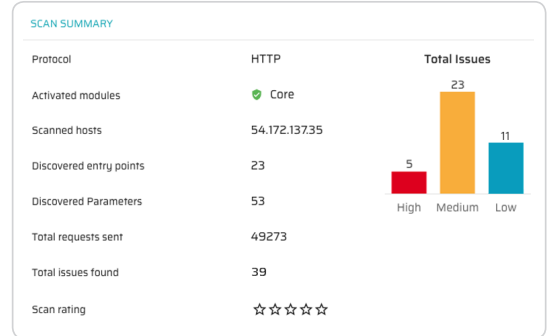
SCAN SUMMARY

| | |
|---|---|
| Protocol | HTTP |
| Activated modules | Core |
| Scanned hosts | 54.172.137.35 |
| Discovered entry points | 23 |
| Discovered Parameters | 53 |
| Total requests sent | 49273 |
| Total issues found | 39 |
| Scan rating | ☆☆☆☆☆ |

Total Issues

5
High

23
Medium

11
Low